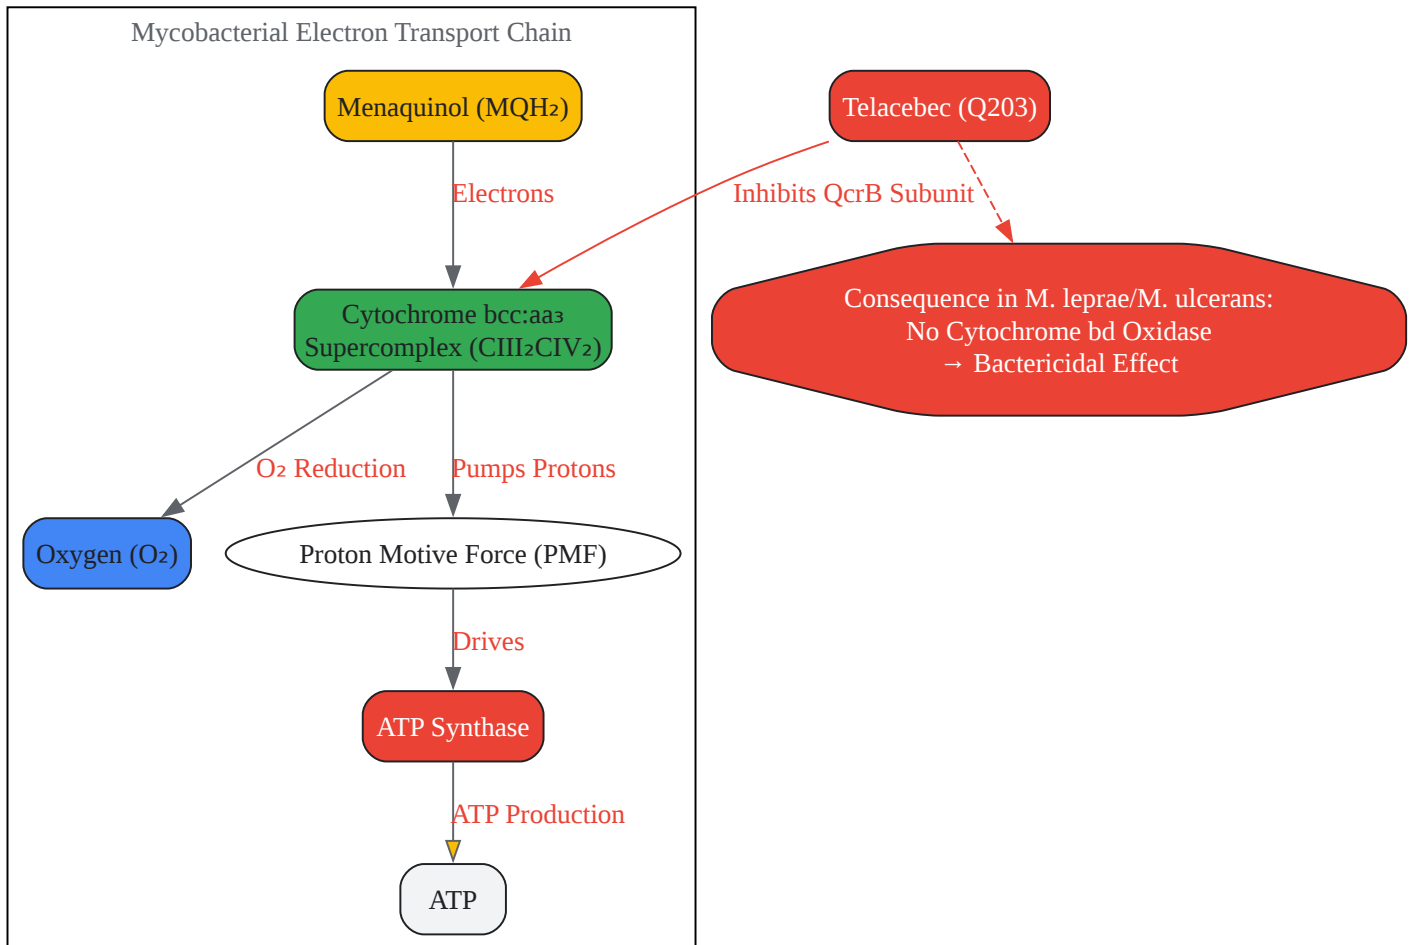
Mycobacterial Electron Transport Chain

Menaquinol ($MQH_2$)

Telacebec (Q203)

Electrons

Inhibits QcrB Subunit

Cytochrome bcc:$aa_3$ Supercomplex ($CIII_2CIV_2$)

Consequence in M. leprae/M. ulcerans:
No Cytochrome bd Oxidase
→ Bactericidal Effect

$O_2$ Reduction

Pumps Protons

Oxygen ($O_2$)

Proton Motive Force (PMF)

Drives

ATP Synthase

ATP Production

ATP